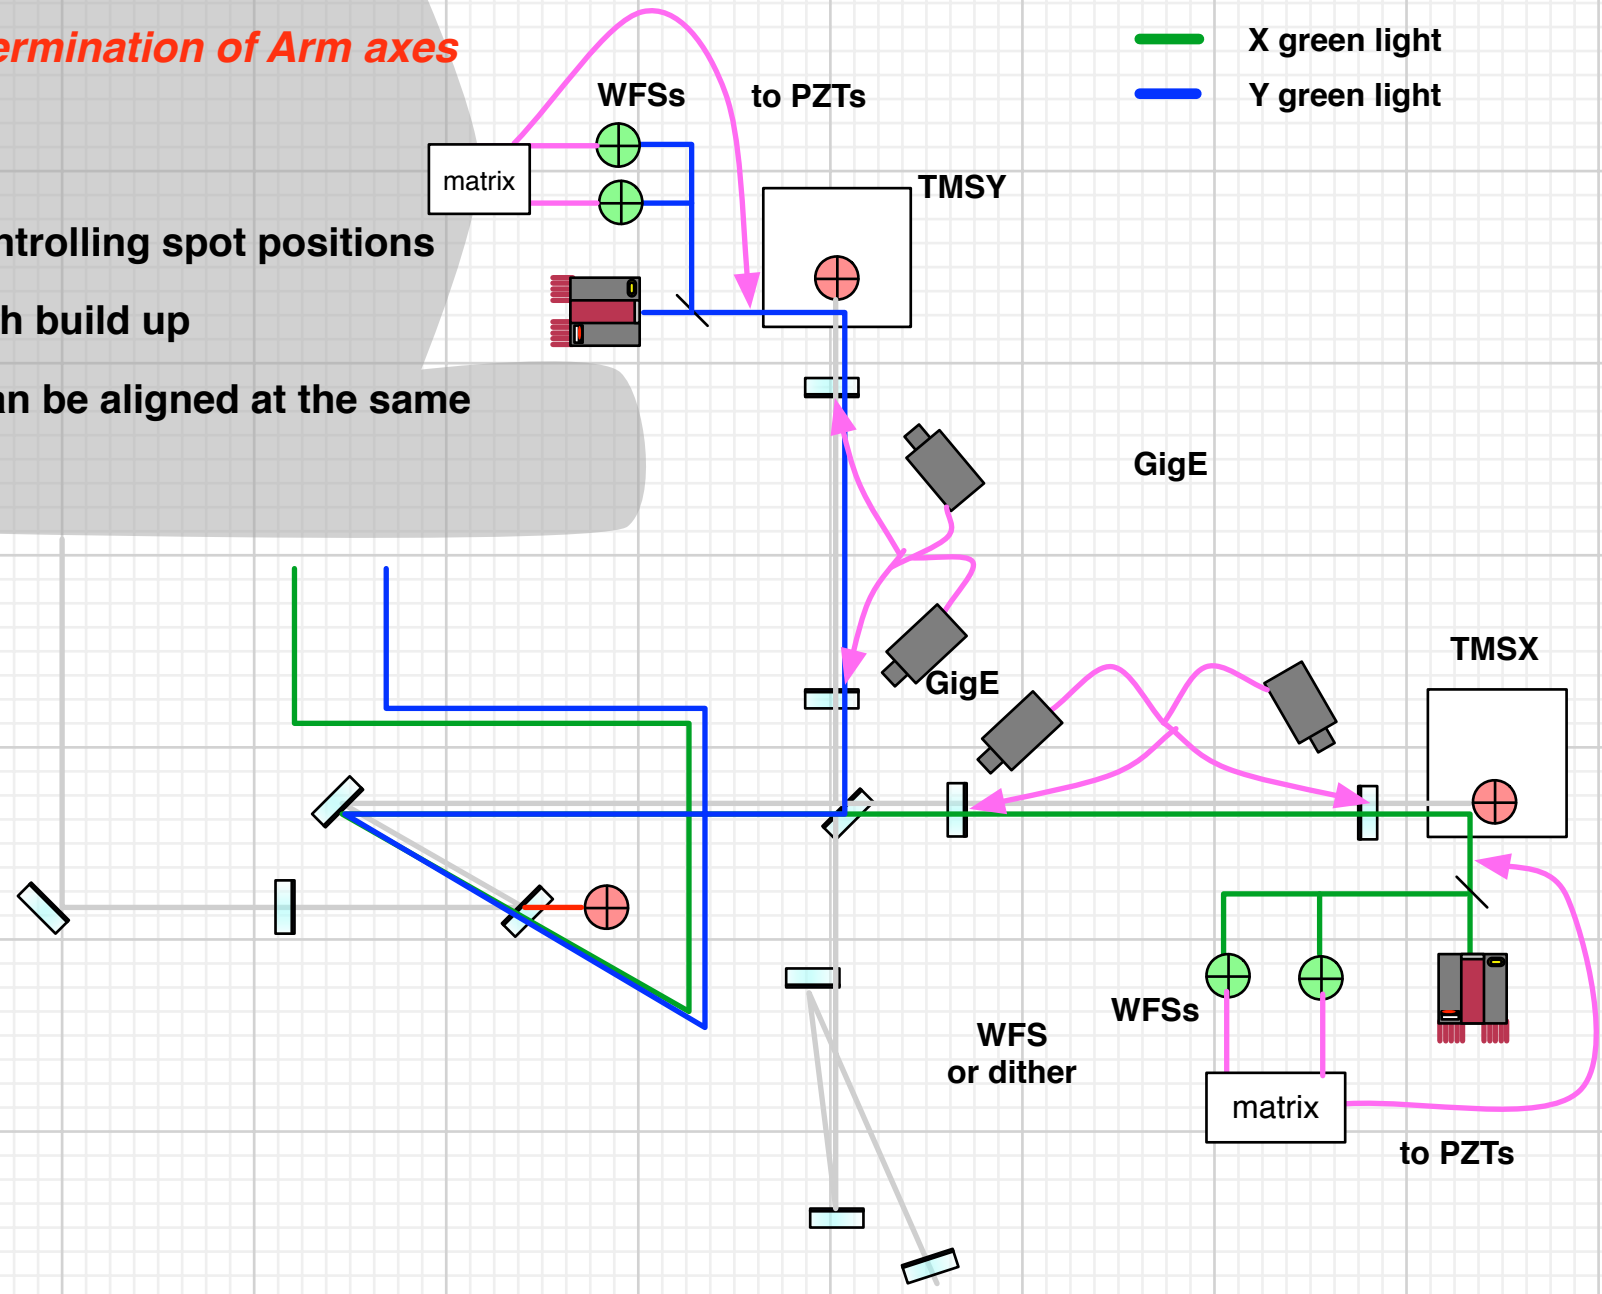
ermination of Arm axes

ntrolling spot positions

h build up

n be aligned at the same

X green light

Y green light

WFSs

to PZTs

matrix

TMSY

GigE

GigE

TMSX

WFS
or dither

WFSs

matrix

to PZTs